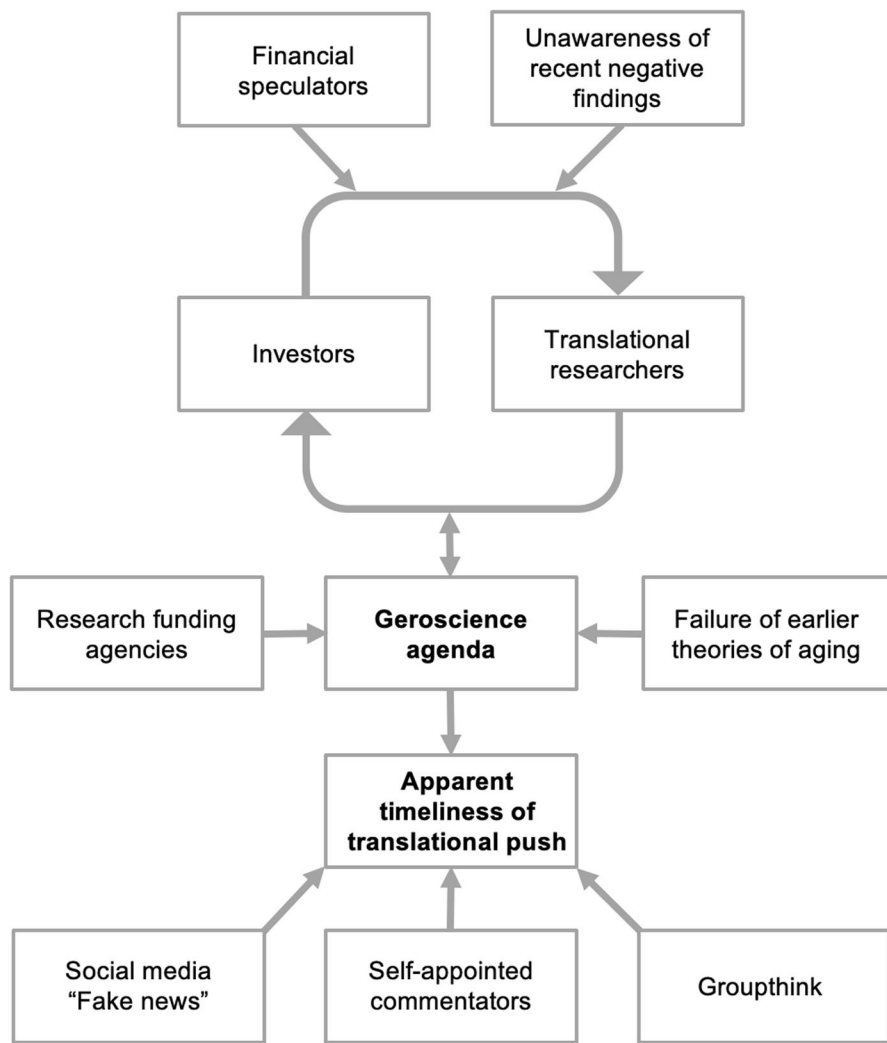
Financial speculators

Unawareness of recent negative findings

Investors

Translational researchers

Research funding agencies

**Geroscience agenda**

Failure of earlier theories of aging

**Apparent timeliness of translational push**

Social media "Fake news"

Self-appointed commentators

Groupthink